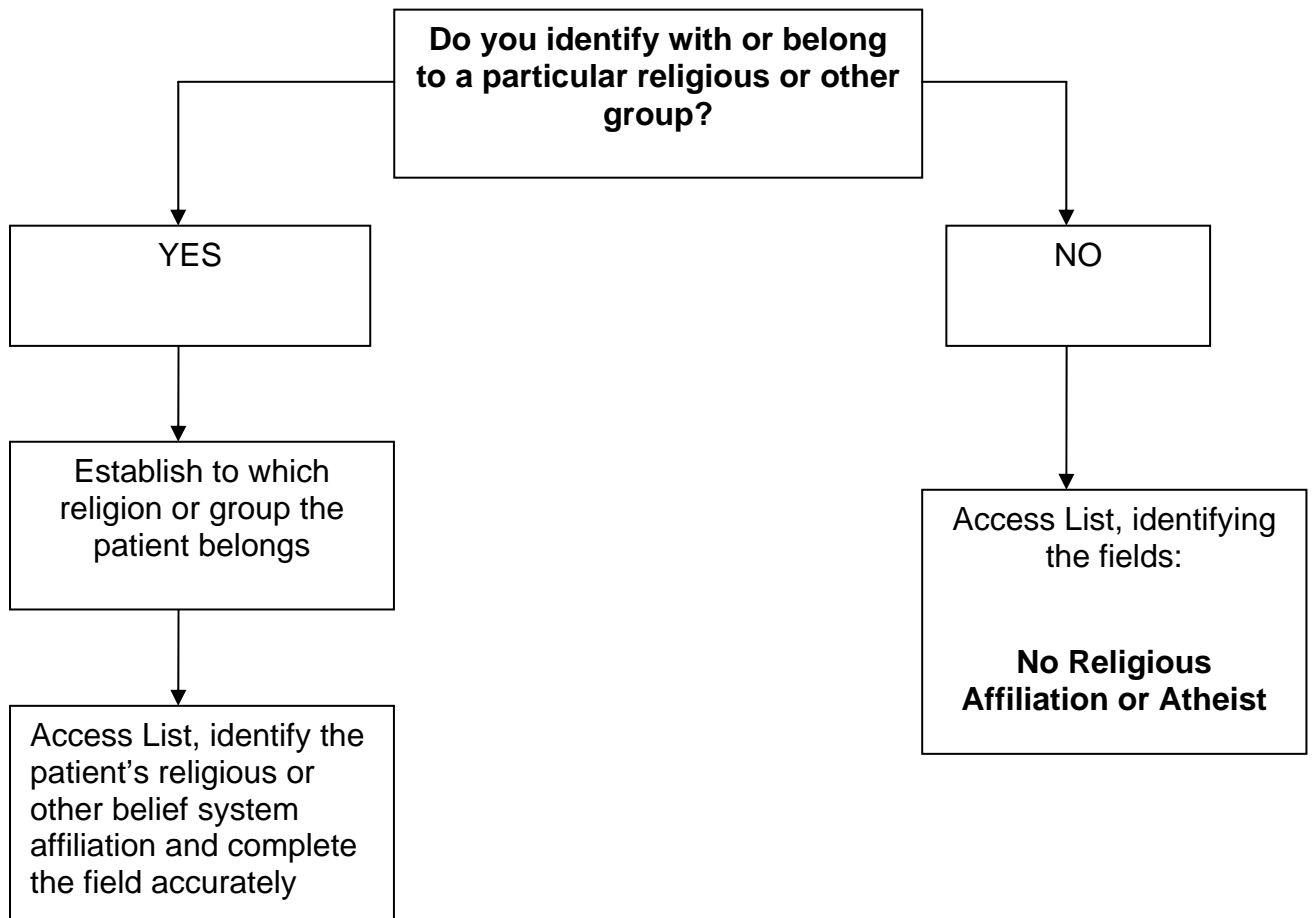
**Do you identify with or belong to a particular religious or other group?**

YES

NO

Establish to which religion or group the patient belongs

Access List, identify the patient's religious or other belief system affiliation and complete the field accurately

Access List, identifying the fields:

**No Religious Affiliation or Atheist**